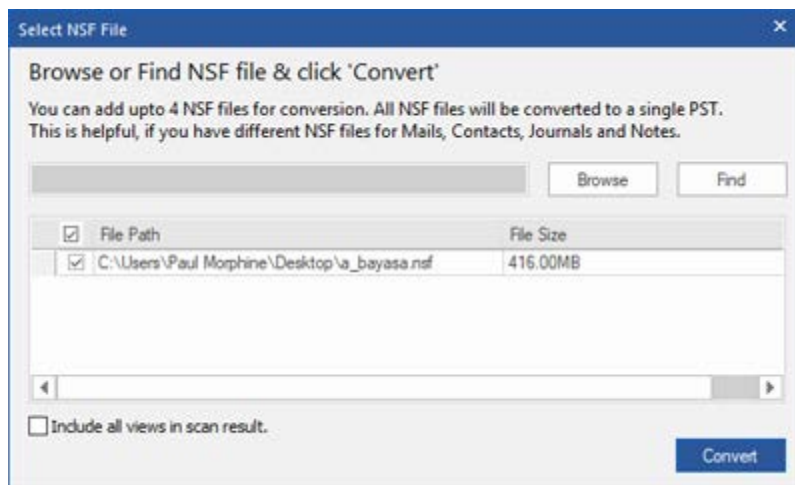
Select NSF File

×

Browse or Find NSF file & click 'Convert'

You can add upto 4 NSF files for conversion. All NSF files will be converted to a single PST. This is helpful, if you have different NSF files for Mails, Contacts, Journals and Notes.

Browse

Find

| ☑ | File Path | File Size |
|---|---|---|
| ☑ | C:\Users\Paul Morphine\Desktop\a_bayasa.nsf | 416.00MB |

Include all views in scan result.

Convert